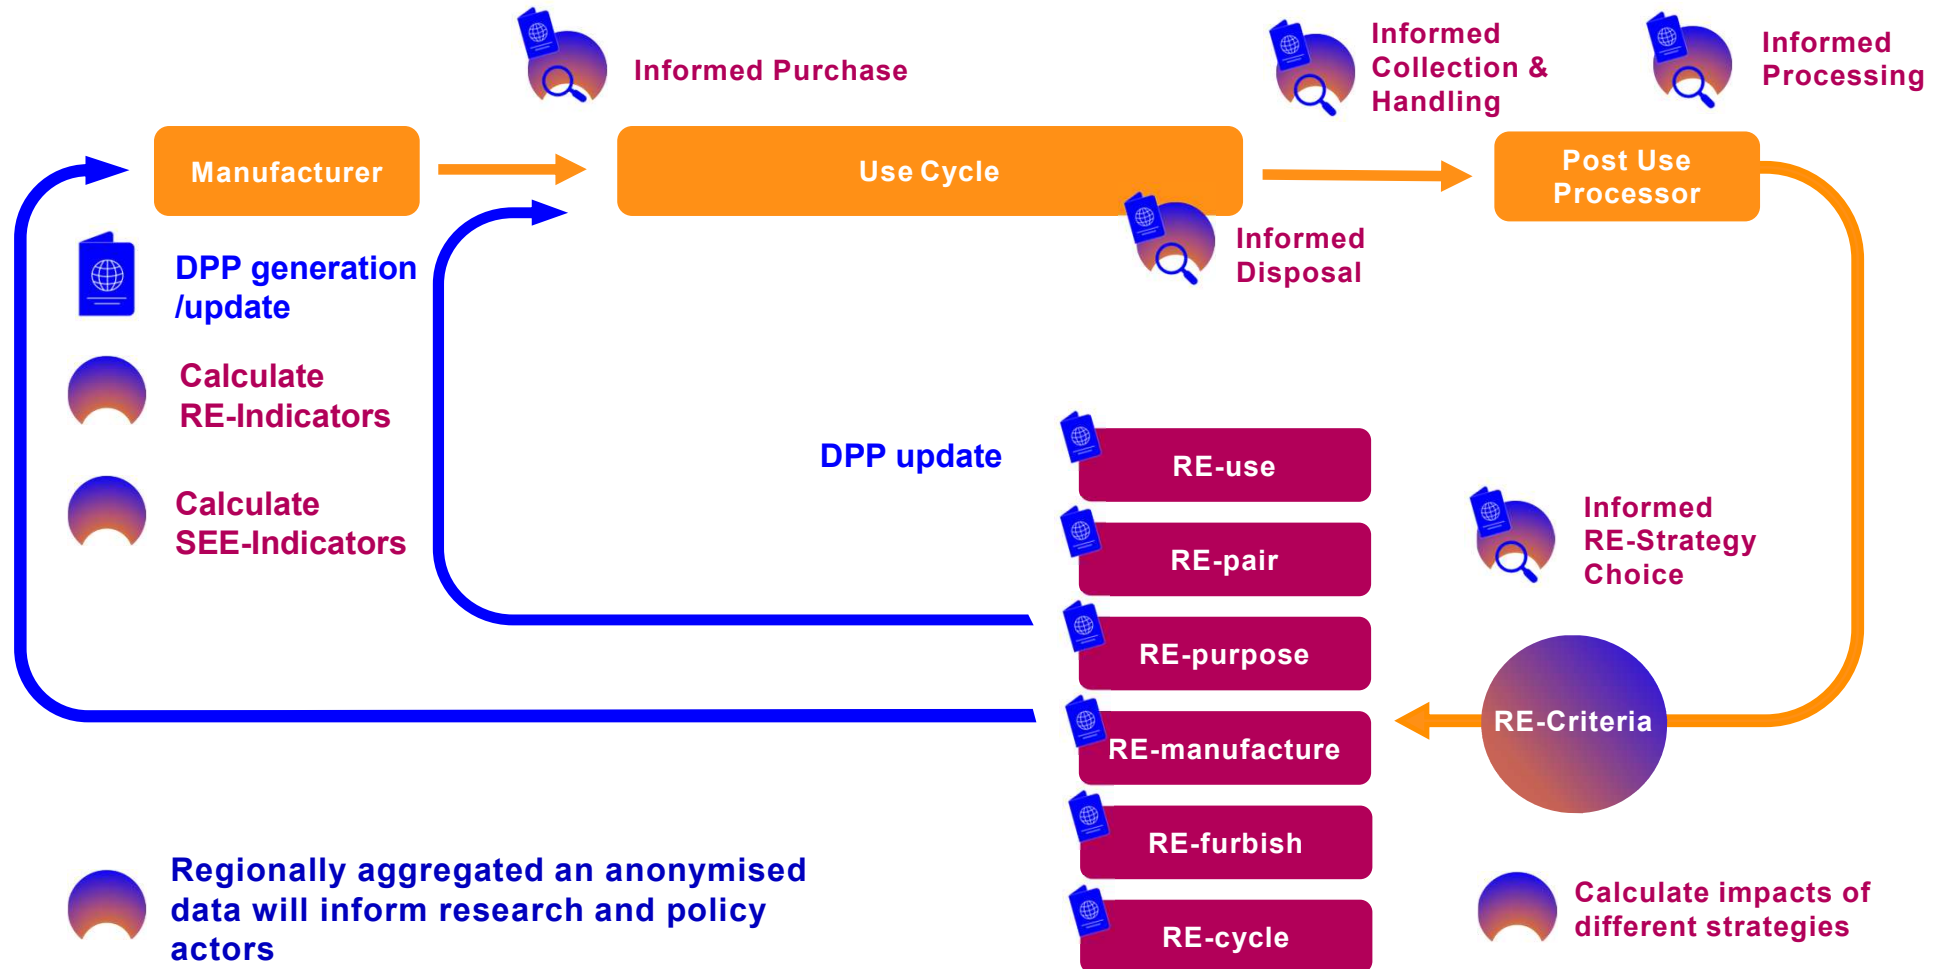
Informed Purchase

Informed Collection & Handling

Informed Processing

Manufacturer

Use Cycle

Post Use Processor

Informed Disposal

DPP generation /update

Calculate RE-Indicators

Calculate SEE-Indicators

DPP update

RE-use

RE-pair

RE-purpose

RE-manufacture

RE-furbish

RE-cycle

Informed RE-Strategy Choice

RE-Criteria

Regionally aggregated an anonymised data will inform research and policy actors

Calculate impacts of different strategies